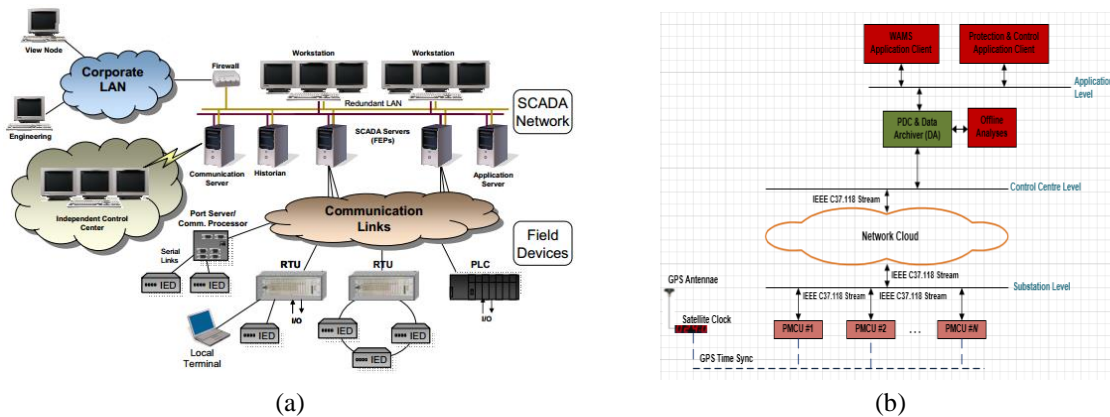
View Node
Corporate LAN
Engineering
Firewall
Workstation
Workstation
Redundant LAN
SCADA Network
SCADA Servers (FEPs)
Communication Server
Historian
Application Server
Independent Control Center
Port Server/ Comm. Processor
Communication Links
Field Devices
Serial Links
IED
IED
RTU
RTU
PLC
I/O
I/O
Local Terminal
IED
IED
IED
IED

WAMS Application Client
Protection & Control Application Client
Application Level
PDC & Data Archiver (DA)
Offline Analyses
Control Centre Level
IEEE C37.118 Stream
Network Cloud
IEEE C37.118 Stream
Substation Level
GPS Antennae
IEEE C37.118 Stream
IEEE C37.118 Stream
Satellite Clock
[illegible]
PMCU #1
PMCU #2
...
PMCU #N
GPS Time Sync

(a)
(b)